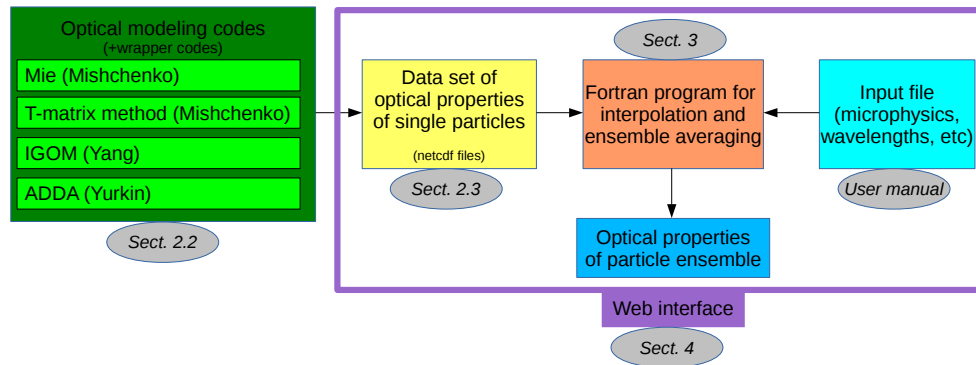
Optical modeling codes
(+wrapper codes)

Mie (Mishchenko)

T-matrix method (Mishchenko)

IGOM (Yang)

ADDA (Yurkin)

Sect. 2.2

Data set of optical properties of single particles

(netcdf files)

Sect. 2.3

Sect. 3

Fortran program for interpolation and ensemble averaging

Input file (microphysics, wavelengths, etc)

User manual

Optical properties of particle ensemble

Web interface

Sect. 4